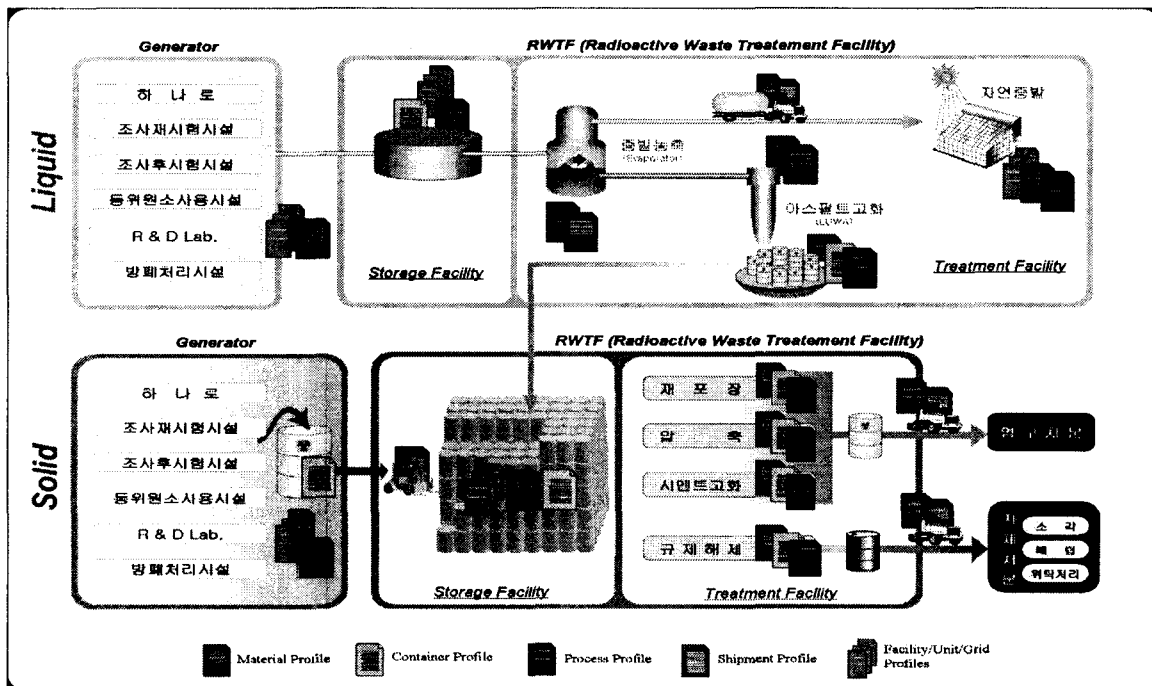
Generator

RWTF (Radioactive Waste Treatement Facility)

Liquid

하 나 로

조사재시험시설

조사후시험시설

동위원소사용시설

R & D Lab.

방폐처리시설

Storage Facility

증발농축

(Evaporation)

자연증발

아스팔트고화

(LLWA)

Treatment Facility

Generator

RWTF (Radioactive Waste Treatement Facility)

Solid

하 나 로

조사재시험시설

조사후시험시설

동위원소사용시설

R & D Lab.

방폐처리시설

Storage Facility

재 포 장

압 축

시멘트고화

규 제 해 제

Treatment Facility

영 구 처 분

자 체 처 분

소 각

매 립

위탁처리

Material Profile

Container Profile

Process Profile

Shipment Profile

Facility/Unit/Grid Profiles